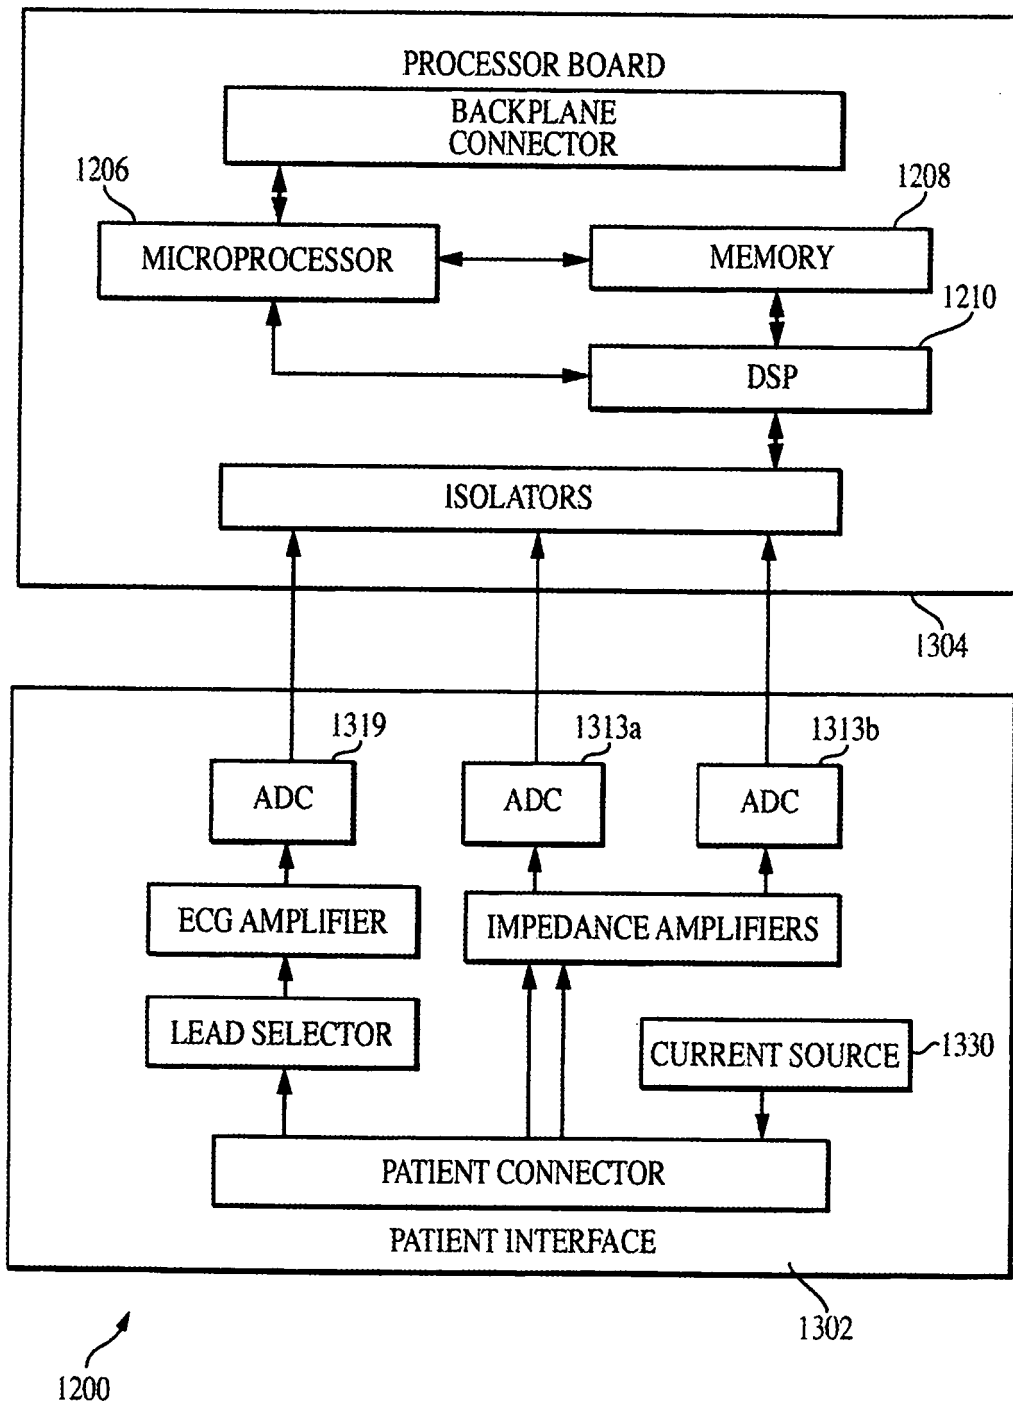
PROCESSOR BOARD

BACKPLANE CONNECTOR

1206

MICROPROCESSOR

1208

MEMORY

1210

DSP

ISOLATORS

1304

1319

1313a

1313b

ADC

ADC

ADC

ECG AMPLIFIER

IMPEDANCE AMPLIFIERS

LEAD SELECTOR

CURRENT SOURCE

1330

PATIENT CONNECTOR

PATIENT INTERFACE

1302

1200